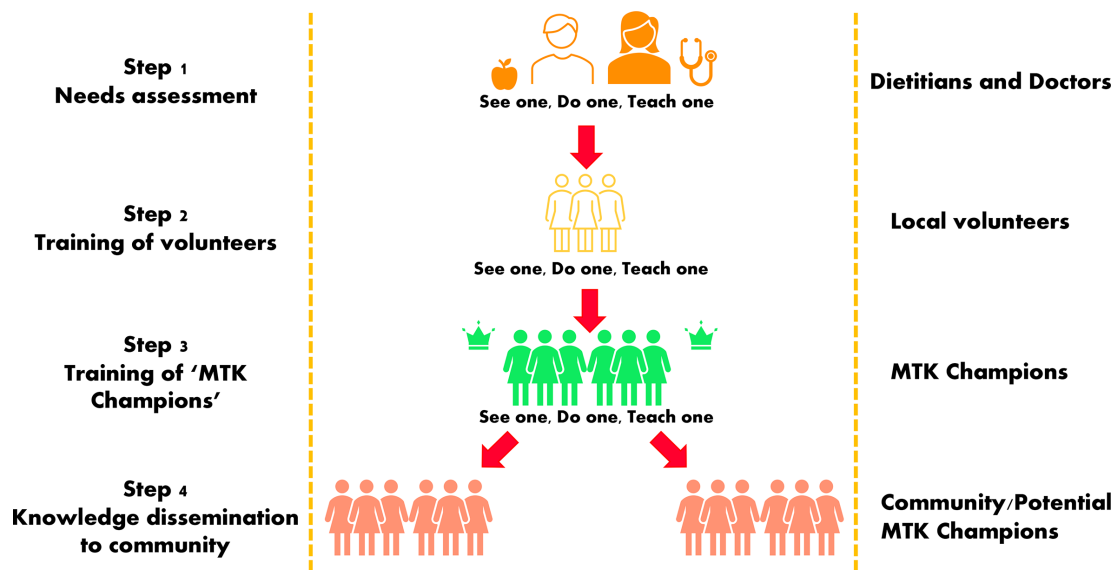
Step 1
Needs assessment

See one, Do one, Teach one

Dietitians and Doctors

Step 2
Training of volunteers

See one, Do one, Teach one

Local volunteers

Step 3
Training of 'MTK Champions'

See one, Do one, Teach one

MTK Champions

Step 4
Knowledge dissemination to community

Community/Potential MTK Champions